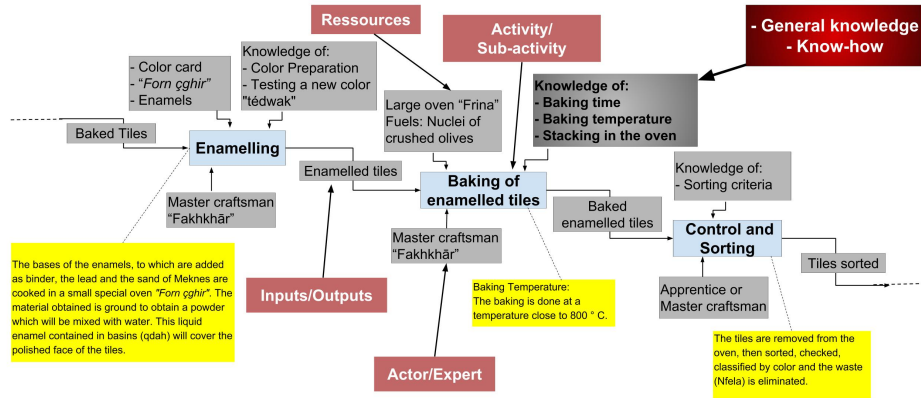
Ressources

Activity/
Sub-activity

- General knowledge
- Know-how

- Color card
- "Forn çghir"
- Enamels

Knowledge of:
- Color Preparation
- Testing a new color "tédwak"

Large oven "Frina"
Fuels: Nuclei of crushed olives

Knowledge of:
- Baking time
- Baking temperature
- Stacking in the oven

Baked Tiles

Enamelling

Enamelled tiles

Baking of enamelled tiles

Knowledge of:
- Sorting criteria

Baked enamelled tiles

Control and Sorting

Master craftsman "Fakhkhār"

Master craftsman "Fakhkhār"

Tiles sorted

Apprentice or Master craftsman

The bases of the enamels, to which are added as binder, the lead and the sand of Meknes are cooked in a small special oven "Forn çghir". The material obtained is ground to obtain a powder which will be mixed with water. This liquid enamel contained in basins (qdah) will cover the polished face of the tiles.

Inputs/Outputs

Baking Temperature:
The baking is done at a temperature close to 800 ° C.

The tiles are removed from the oven, then sorted, checked, classified by color and the waste (Nfela) is eliminated.

Actor/Expert